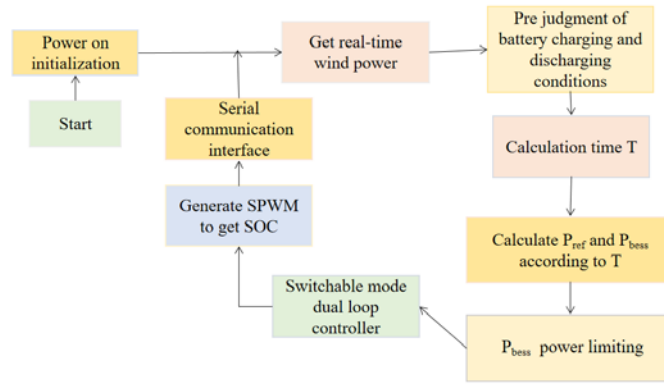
Power on initialization

Start

Serial communication interface

Generate SPWM to get SOC

Get real-time wind power

Pre judgment of battery charging and discharging conditions

Calculation time T

Calculate $P_{ref}$ and $P_{bess}$ according to T

$P_{bess}$ power limiting

Switchable mode dual loop controller